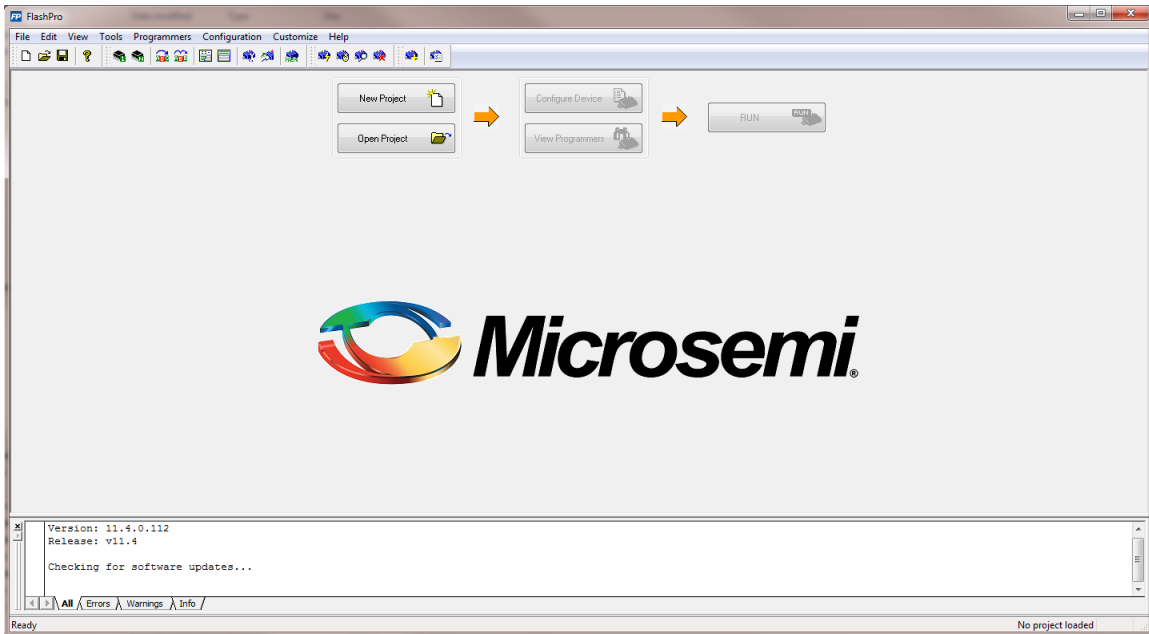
FlashPro

File Edit View Tools Programmers Configuration Customize Help

New Project

Open Project

Configure Device

View Programmers

RUN

RUN

Microsemi®

Version: 11.4.0.112
Release: v11.4

Checking for software updates...

All Errors Warnings Info

Ready

No project loaded